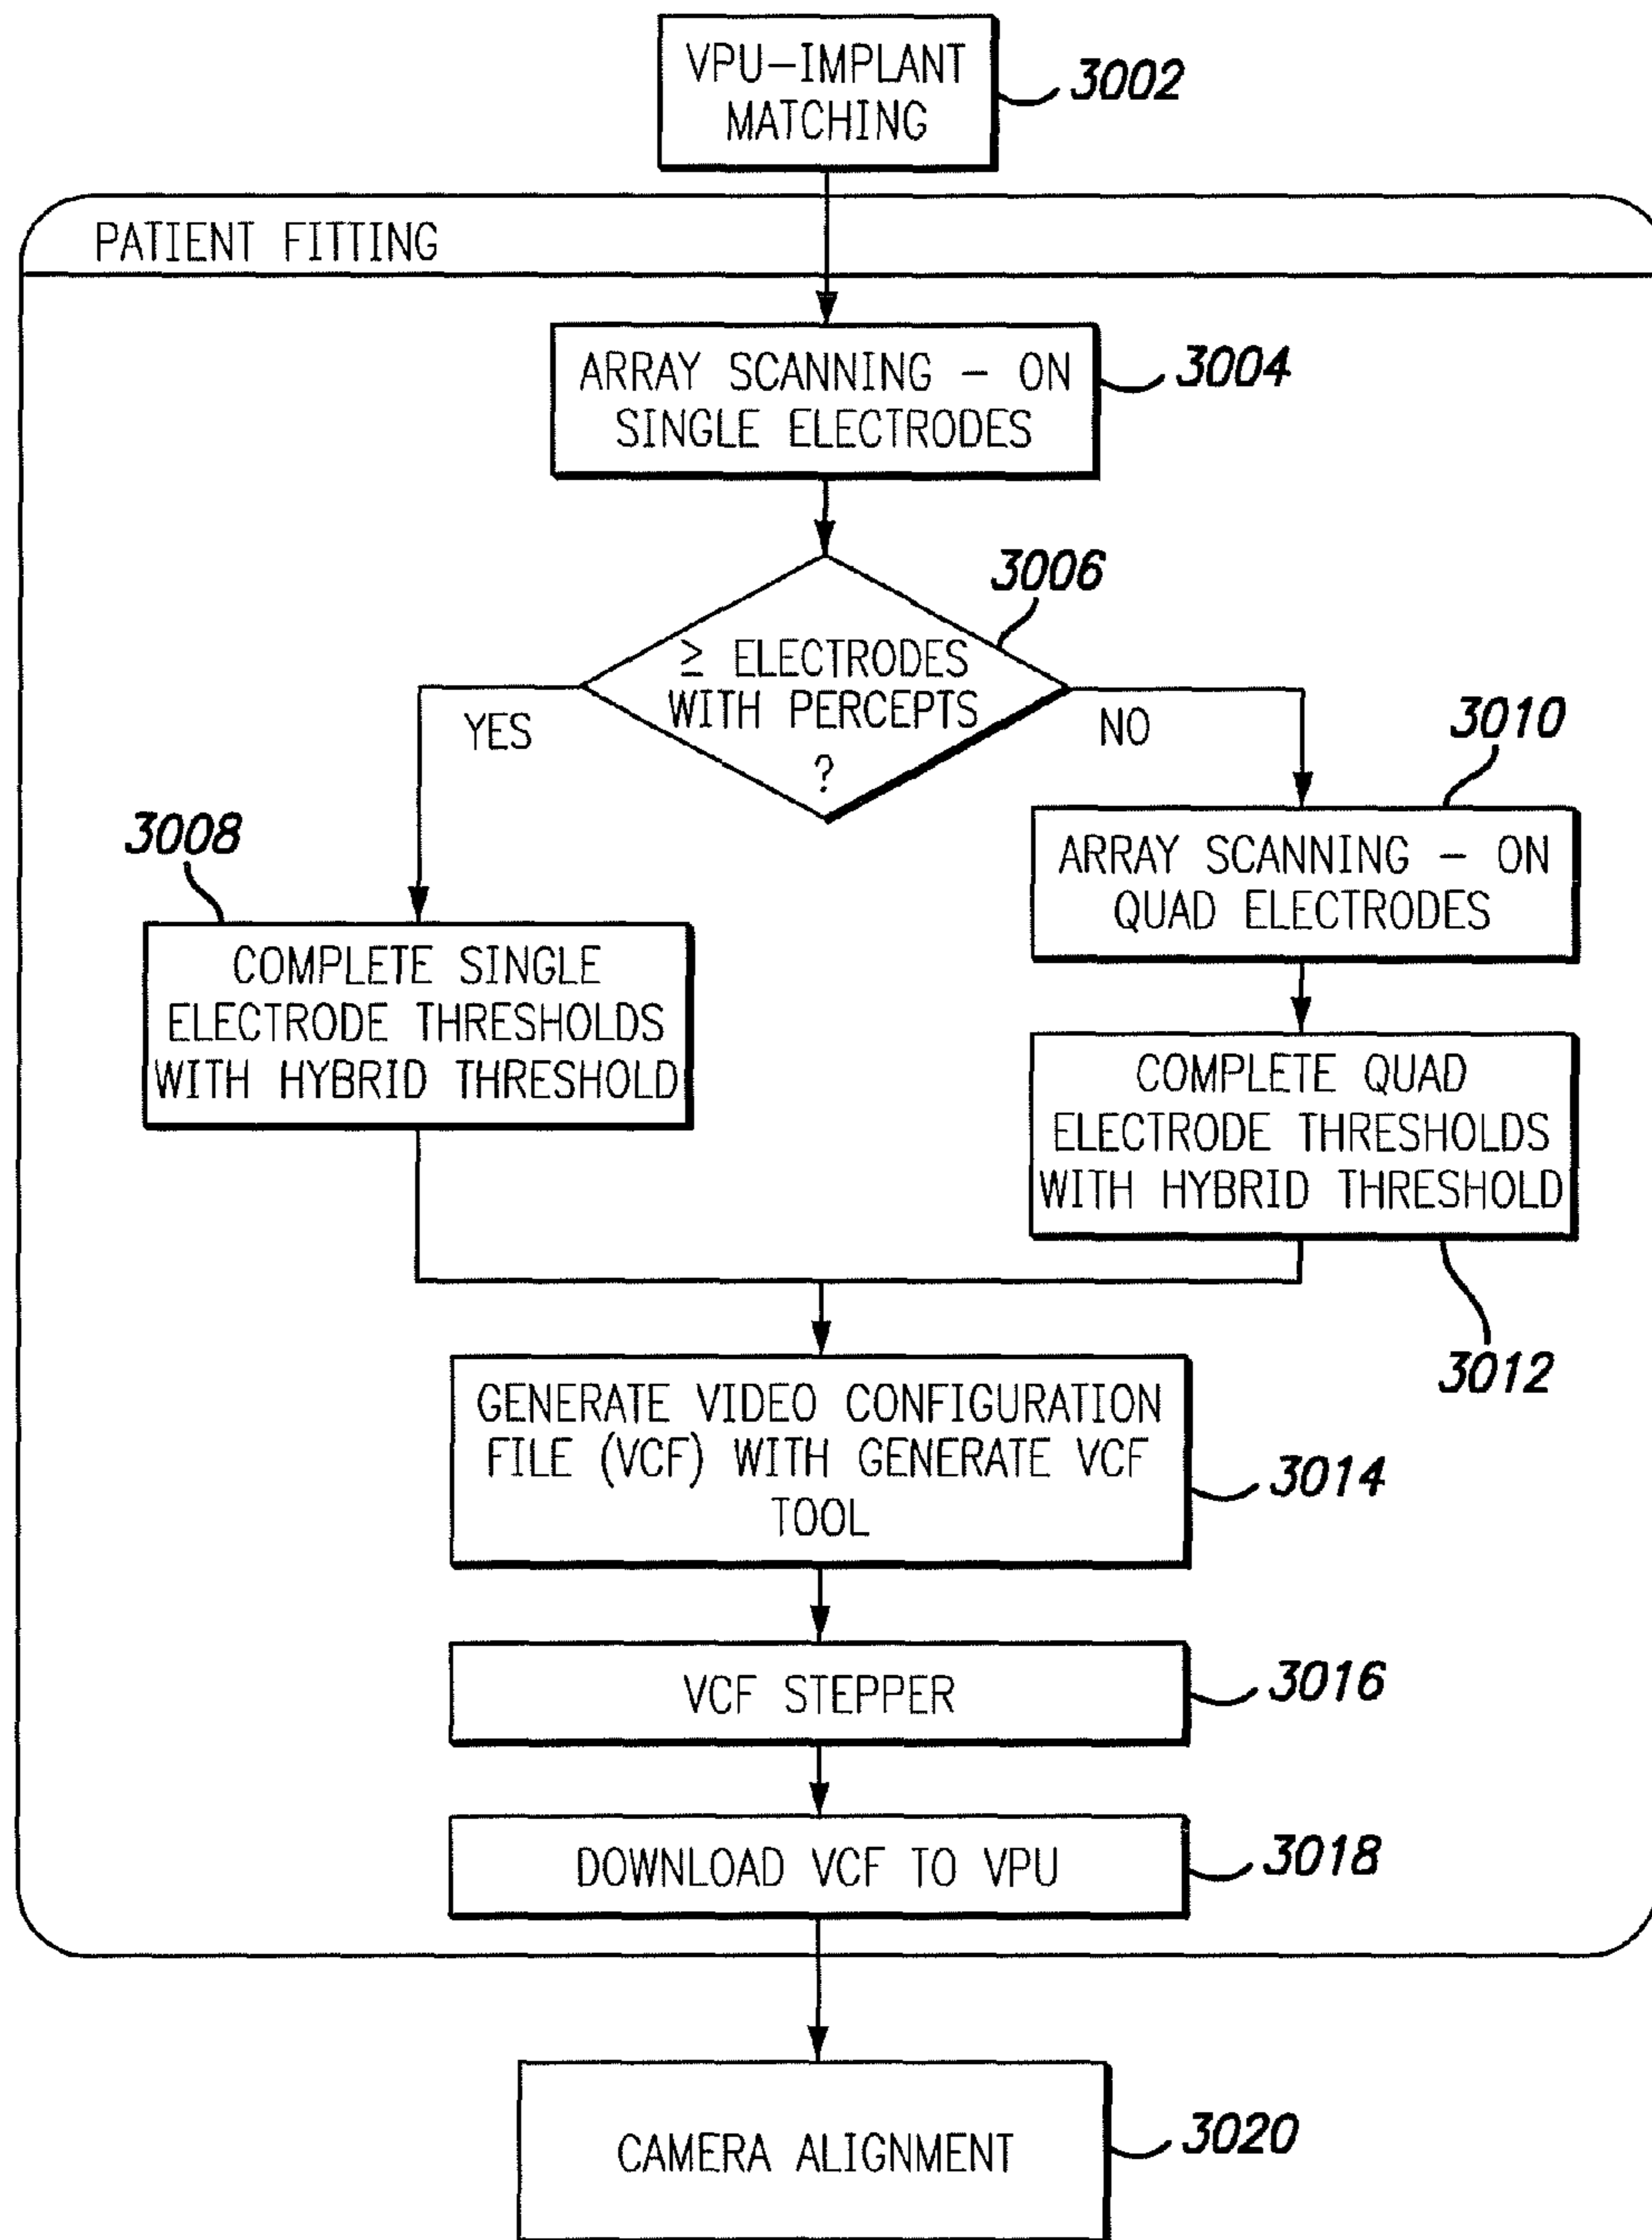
VPU–IMPLANT MATCHING
3002

PATIENT FITTING

ARRAY SCANNING – ON SINGLE ELECTRODES
3004

3006
$\geq$ ELECTRODES WITH PERCEPTS ?

YES

NO

3010

3008

ARRAY SCANNING – ON QUAD ELECTRODES

COMPLETE SINGLE ELECTRODE THRESHOLDS WITH HYBRID THRESHOLD

COMPLETE QUAD ELECTRODE THRESHOLDS WITH HYBRID THRESHOLD

3012

GENERATE VIDEO CONFIGURATION FILE (VCF) WITH GENERATE VCF TOOL
3014

VCF STEPPER
3016

DOWNLOAD VCF TO VPU
3018

CAMERA ALIGNMENT
3020